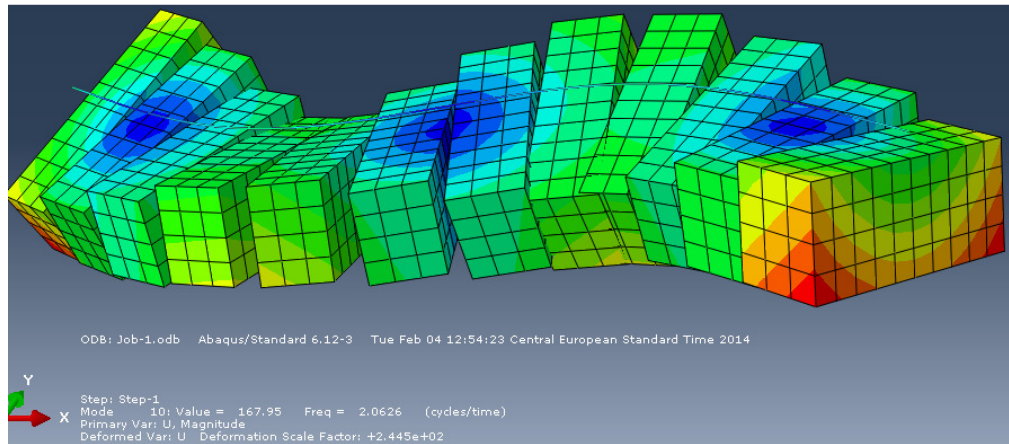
ODB: Job-1.odb    Abaqus/Standard 6.12-3    Tue Feb 04 12:54:23 Central European Standard Time 2014

Y
X

Step: Step-1
Mode        10: Value =   167.95     Freq =   2.0626     (cycles/time)
Primary Var: U, Magnitude
Deformed Var: U   Deformation Scale Factor: +2.445e+02